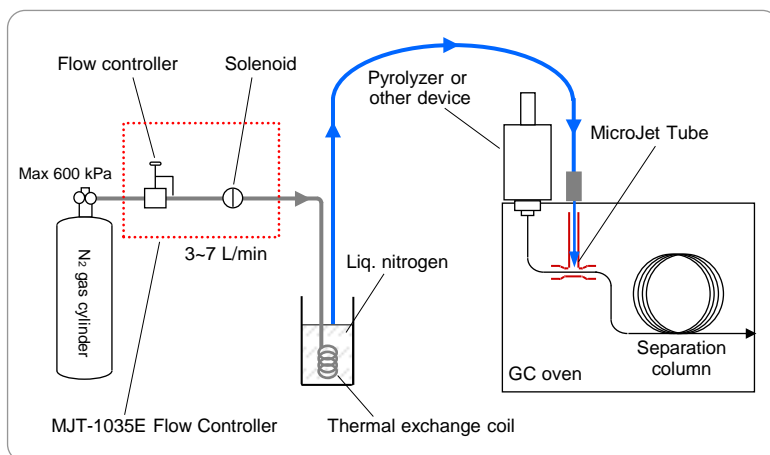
Flow controller

Solenoid

Max 600 kPa

$N_2$ gas cylinder

3~7 L/min

MJT-1035E Flow Controller

Pyrolyzer or other device

MicroJet Tube

Liq. nitrogen

Thermal exchange coil

GC oven

Separation column